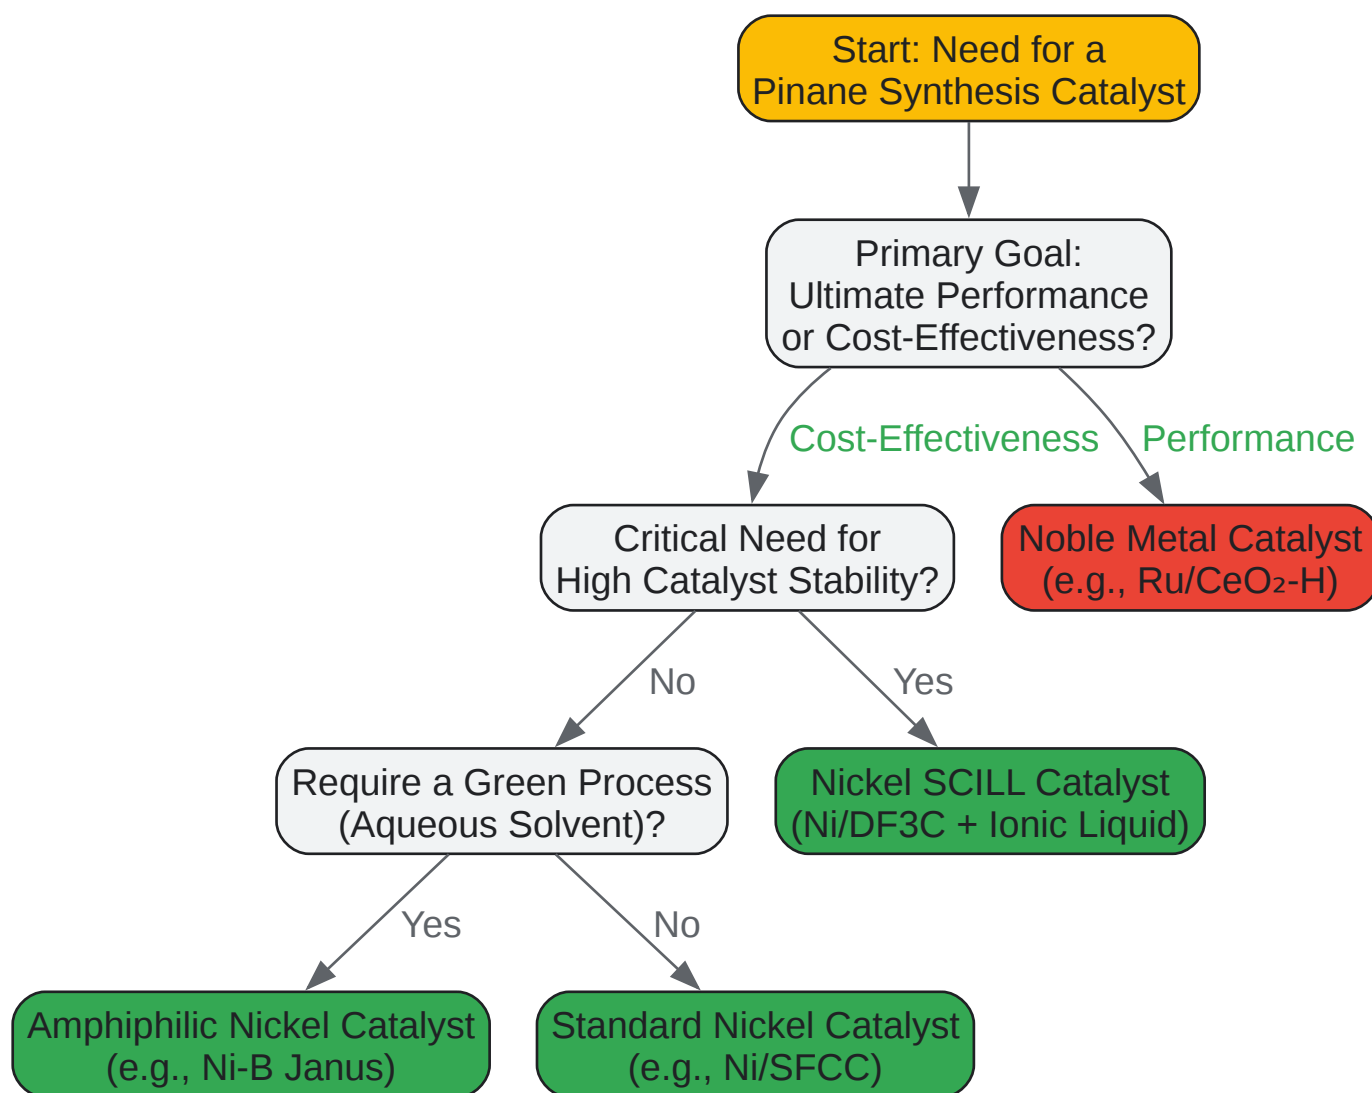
Start: Need for a Pinane Synthesis Catalyst

Primary Goal: Ultimate Performance or Cost-Effectiveness?

Cost-Effectiveness

Performance

Critical Need for High Catalyst Stability?

Noble Metal Catalyst (e.g., Ru/$CeO_2$-H)

No

Yes

Require a Green Process (Aqueous Solvent)?

Nickel SCILL Catalyst (Ni/DF3C + Ionic Liquid)

Yes

No

Amphiphilic Nickel Catalyst (e.g., Ni-B Janus)

Standard Nickel Catalyst (e.g., Ni/SFCC)